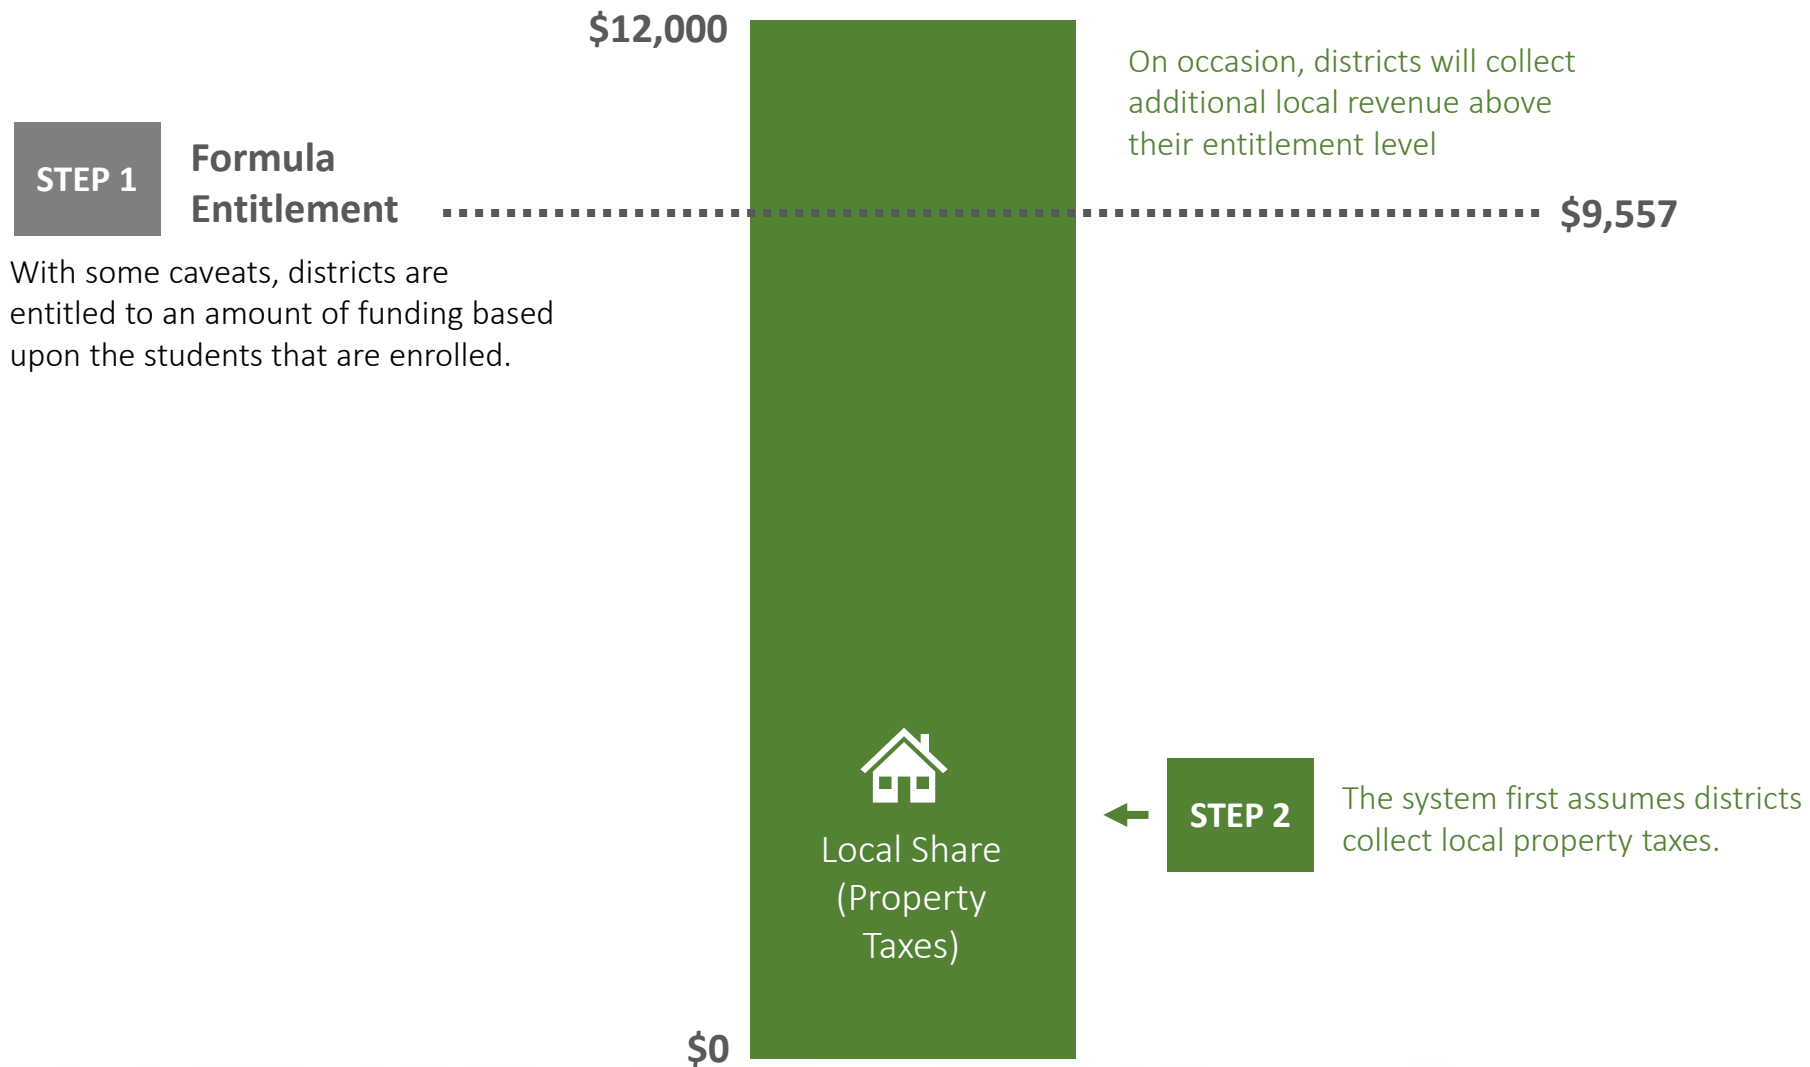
$12,000

On occasion, districts will collect additional local revenue above their entitlement level

STEP 1

Formula Entitlement

$9,557

With some caveats, districts are entitled to an amount of funding based upon the students that are enrolled.

Local Share (Property Taxes)

STEP 2

The system first assumes districts collect local property taxes.

$0